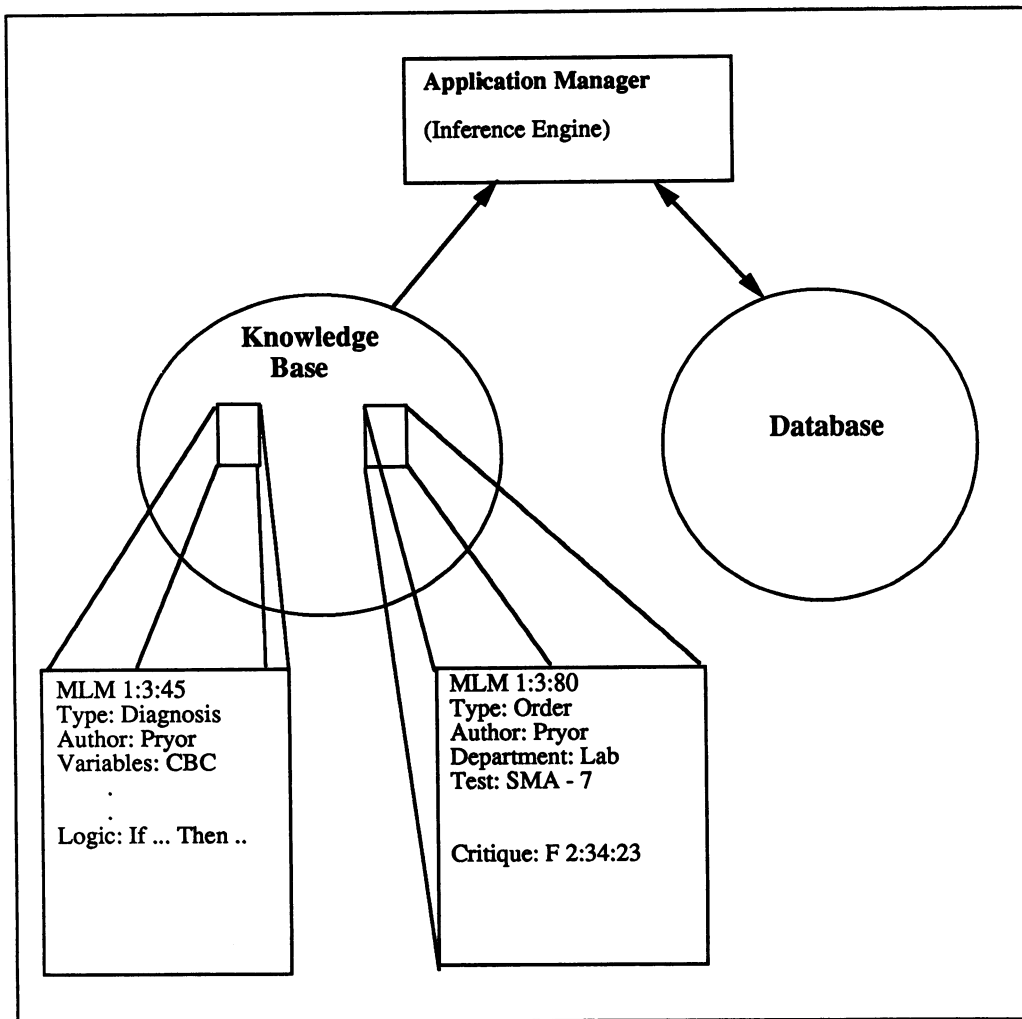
Application Manager

(Inference Engine)

Knowledge Base

Database

MLM 1:3:45
Type: Diagnosis
Author: Pryor
Variables: CBC
.
.
Logic: If ... Then ..

MLM 1:3:80
Type: Order
Author: Pryor
Department: Lab
Test: SMA - 7

Critique: F 2:34:23